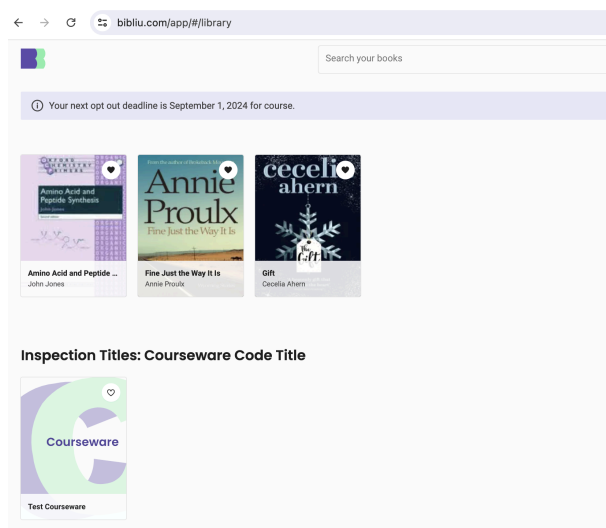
bibliu.com/app/#/library

Search your books

Your next opt out deadline is September 1, 2024 for course.

OXFORD CHEMISTRY PRIMERS
Amino Acid and Peptide Synthesis
John Jones

Amino Acid and Peptide ...
John Jones

From the author of Brokeback Mo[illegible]
Annie Proulx
Fine Just the Way It Is

Fine Just the Way It Is
Annie Proulx

cecelia ahern
The Gift

Gift
Cecelia Ahern

Inspection Titles: Courseware Code Title

Courseware

Test Courseware